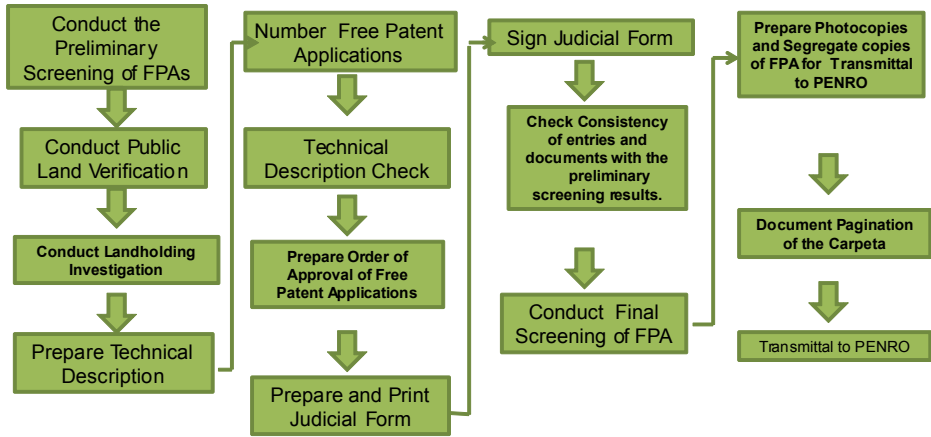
Conduct the Preliminary Screening of FPAs

Conduct Public Land Verification

Conduct Landholding Investigation

Prepare Technical Description

Number Free Patent Applications

Technical Description Check

Prepare Order of Approval of Free Patent Applications

Prepare and Print Judicial Form

Sign Judicial Form

Check Consistency of entries and documents with the preliminary screening results.

Conduct Final Screening of FPA

Prepare Photocopies and Segregate copies of FPA for Transmittal to PENRO

Document Pagination of the Carpeta

Transmittal to PENRO